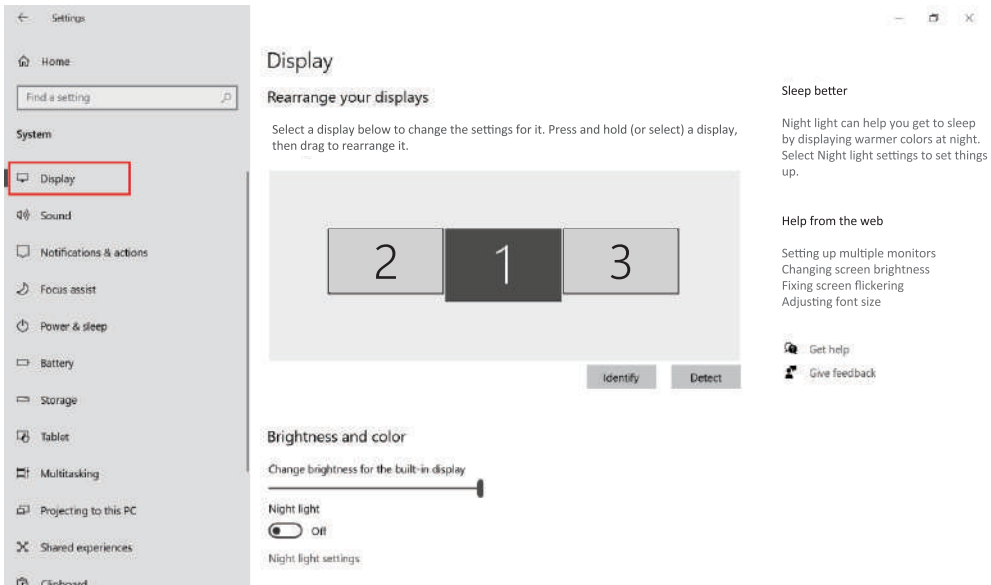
Settings

Home

Find a setting

System

Display

Sound

Notifications & actions

Focus assist

Power & sleep

Battery

Storage

Tablet

Multitasking

Projecting to this PC

Shared experiences

Clipboard

Display

Rearrange your displays

Select a display below to change the settings for it. Press and hold (or select) a display, then drag to rearrange it.

2

1

3

Identify

Detect

Brightness and color

Change brightness for the built-in display

Night light

Off

Night light settings

Sleep better

Night light can help you get to sleep by displaying warmer colors at night. Select Night light settings to set things up.

Help from the web

Setting up multiple monitors
Changing screen brightness
Fixing screen flickering
Adjusting font size

Get help

Give feedback